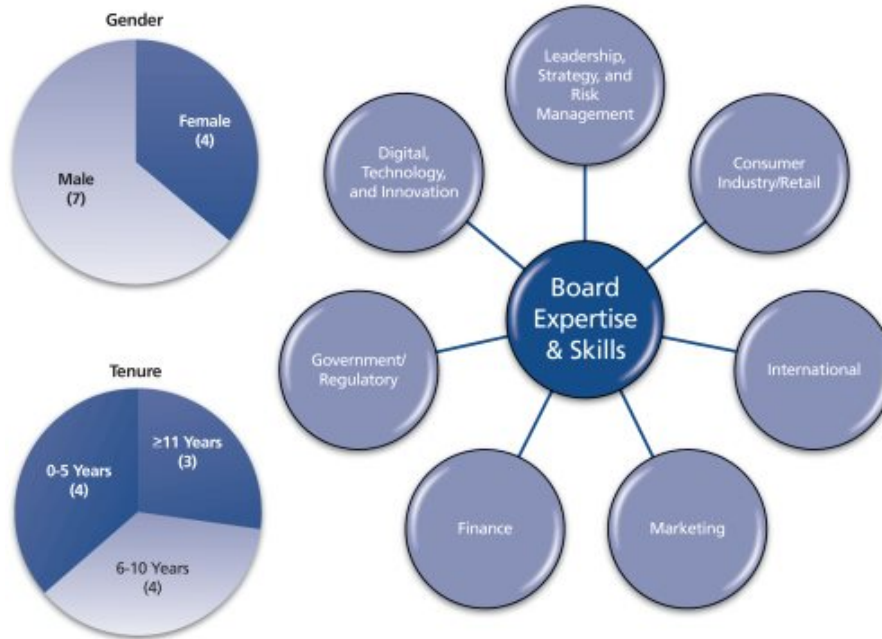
Gender

Female
(4)

Male
(7)

Tenure

≥11 Years
(3)

0-5 Years
(4)

6-10 Years
(4)

Leadership, Strategy, and Risk Management

Digital, Technology, and Innovation

Consumer Industry/Retail

Board Expertise & Skills

Government/ Regulatory

International

Finance

Marketing